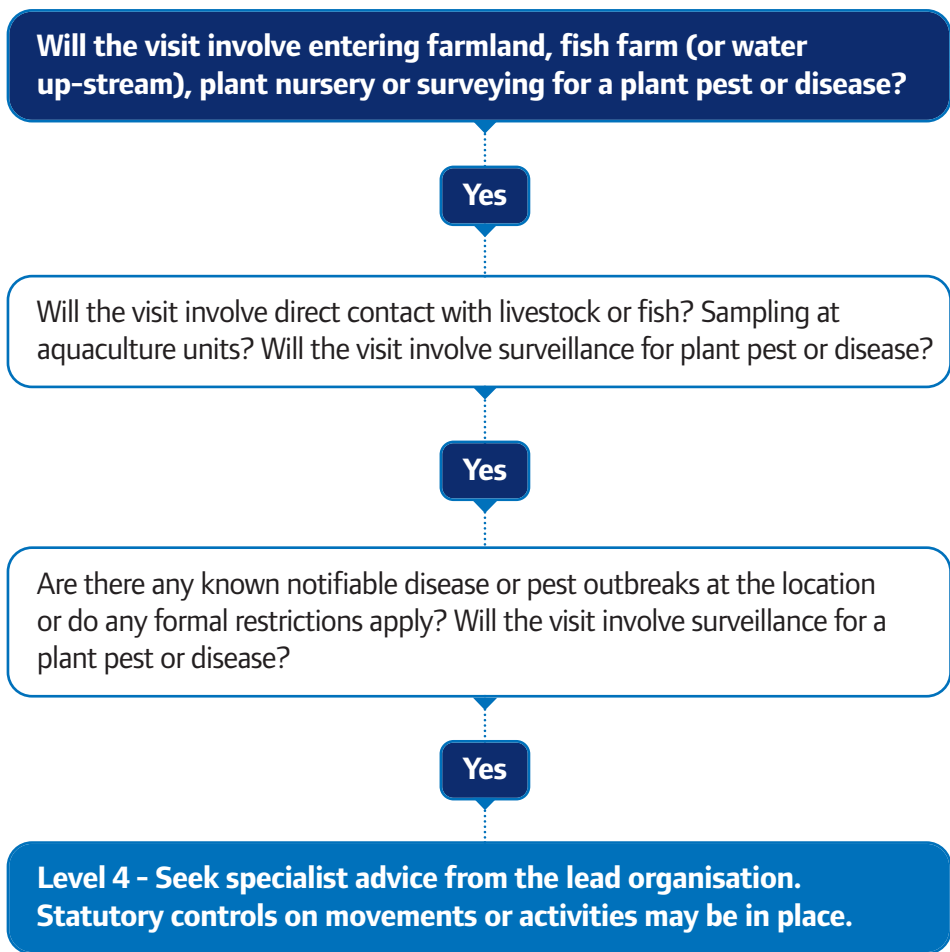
Will the visit involve entering farmland, fish farm (or water up-stream), plant nursery or surveying for a plant pest or disease?

Yes

Will the visit involve direct contact with livestock or fish? Sampling at aquaculture units? Will the visit involve surveillance for plant pest or disease?

Yes

Are there any known notifiable disease or pest outbreaks at the location or do any formal restrictions apply? Will the visit involve surveillance for a plant pest or disease?

Yes

Level 4 - Seek specialist advice from the lead organisation. Statutory controls on movements or activities may be in place.